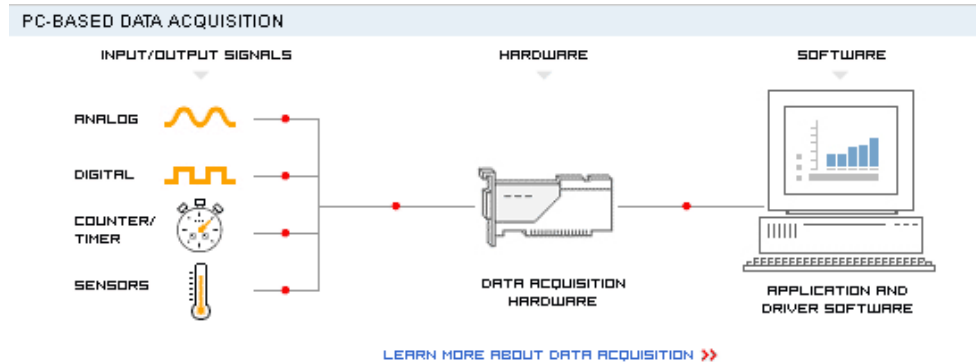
PC-BASED DATA ACQUISITION

INPUT/OUTPUT SIGNALS

HARDWARE

SOFTWARE

ANALOG

DIGITAL

COUNTER/ TIMER

SENSORS

DATA ACQUISITION HARDWARE

APPLICATION AND DRIVER SOFTWARE

LEARN MORE ABOUT DATA ACQUISITION »